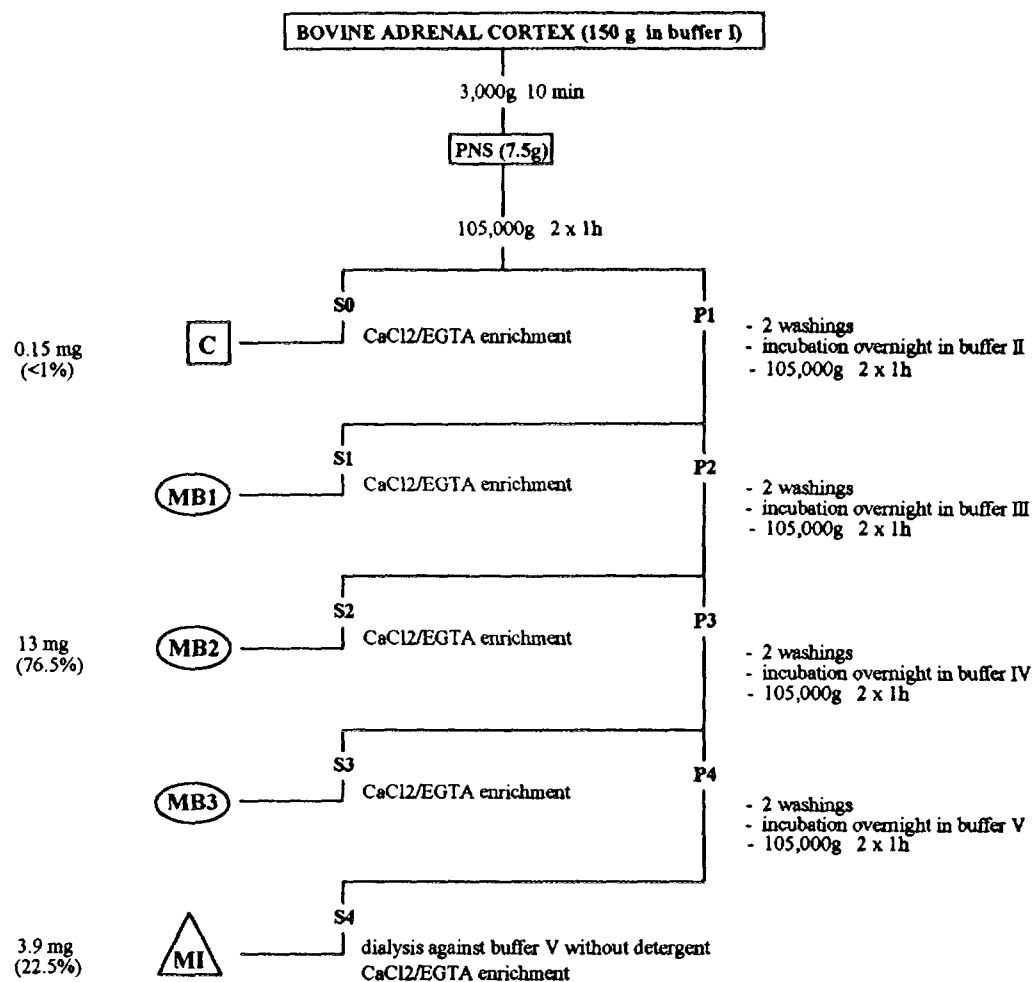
BOVINE ADRENAL CORTEX (150 g in buffer I)

3,000g 10 min

PNS (7.5g)

105,000g 2 x 1h

S0

0.15 mg (<1%)

C

CaCl2/EGTA enrichment

P1

- 2 washings
- incubation overnight in buffer II
- 105,000g 2 x 1h

S1

MB1

CaCl2/EGTA enrichment

P2

- 2 washings
- incubation overnight in buffer III
- 105,000g 2 x 1h

S2

13 mg (76.5%)

MB2

CaCl2/EGTA enrichment

P3

- 2 washings
- incubation overnight in buffer IV
- 105,000g 2 x 1h

S3

MB3

CaCl2/EGTA enrichment

P4

- 2 washings
- incubation overnight in buffer V
- 105,000g 2 x 1h

S4

3.9 mg (22.5%)

MI

dialysis against buffer V without detergent
CaCl2/EGTA enrichment